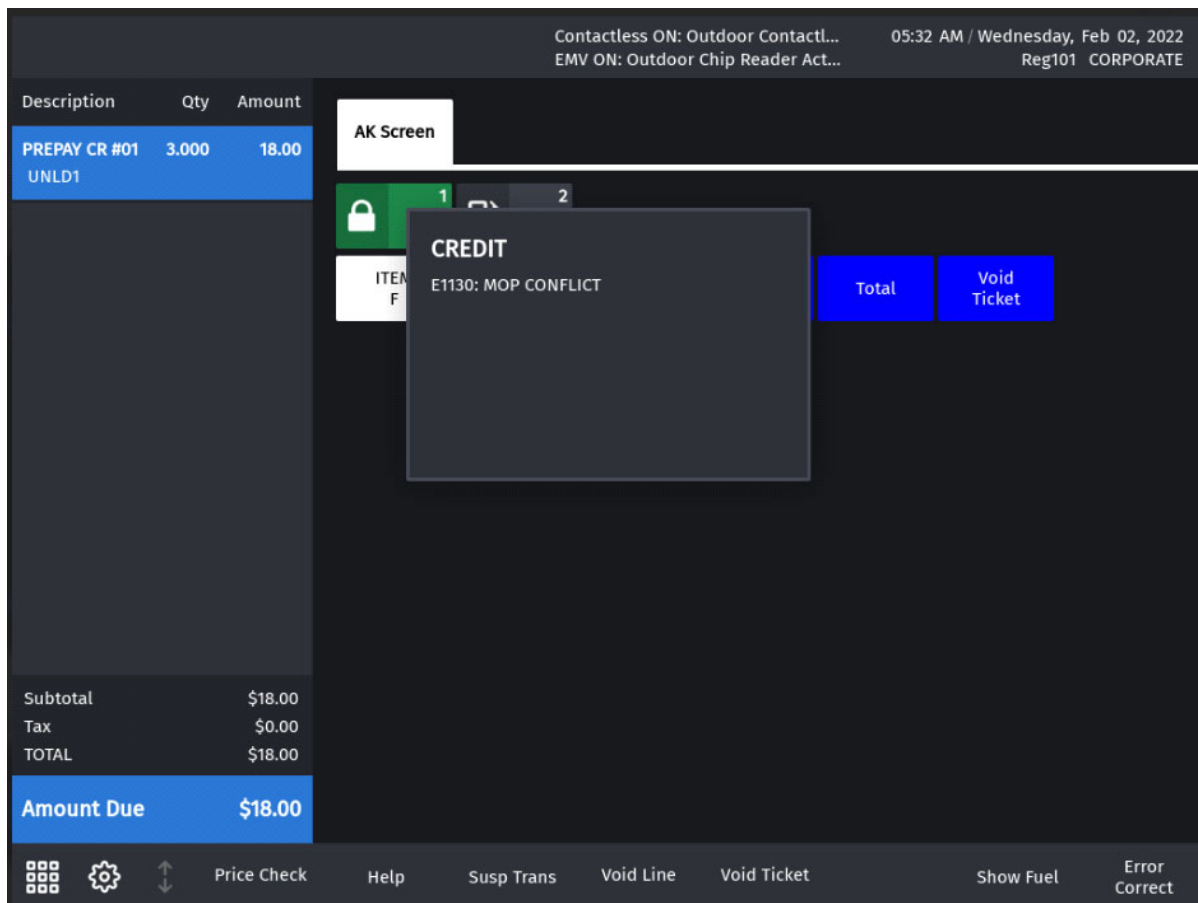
Contactless ON: Outdoor Contactl...
EMV ON: Outdoor Chip Reader Act...

05:32 AM / Wednesday, Feb 02, 2022
Reg101 CORPORATE

| Description | Qty | Amount |
|---|---|---|
| PREPAY CR #01 UNLD1 | 3.000 | 18.00 |

AK Screen

1

2

ITEM
F

CREDIT

E1130: MOP CONFLICT

Total

Void Ticket

Subtotal $18.00
Tax $0.00
TOTAL $18.00

Amount Due $18.00

Price Check
Help
Susp Trans
Void Line
Void Ticket
Show Fuel
Error Correct